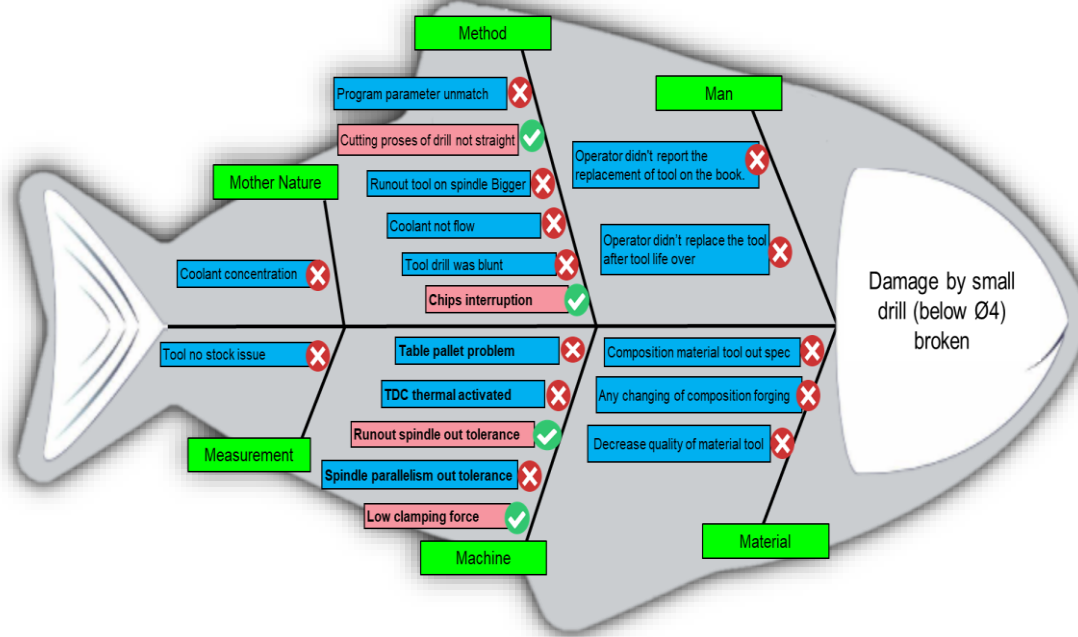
Method

Program parameter unmatch

Cutting proses of drill not straight

Runout tool on spindle Bigger

Coolant not flow

Tool drill was blunt

Chips interruption

Man

Operator didn't report the replacement of tool on the book.

Operator didn't replace the tool after tool life over

Mother Nature

Coolant concentration

Damage by small drill (below Ø4) broken

Tool no stock issue

Measurement

Table pallet problem

TDC thermal activated

Runout spindle out tolerance

Spindle parallelism out tolerance

Low clamping force

Machine

Composition material tool out spec

Any changing of composition forging

Decrease quality of material tool

Material